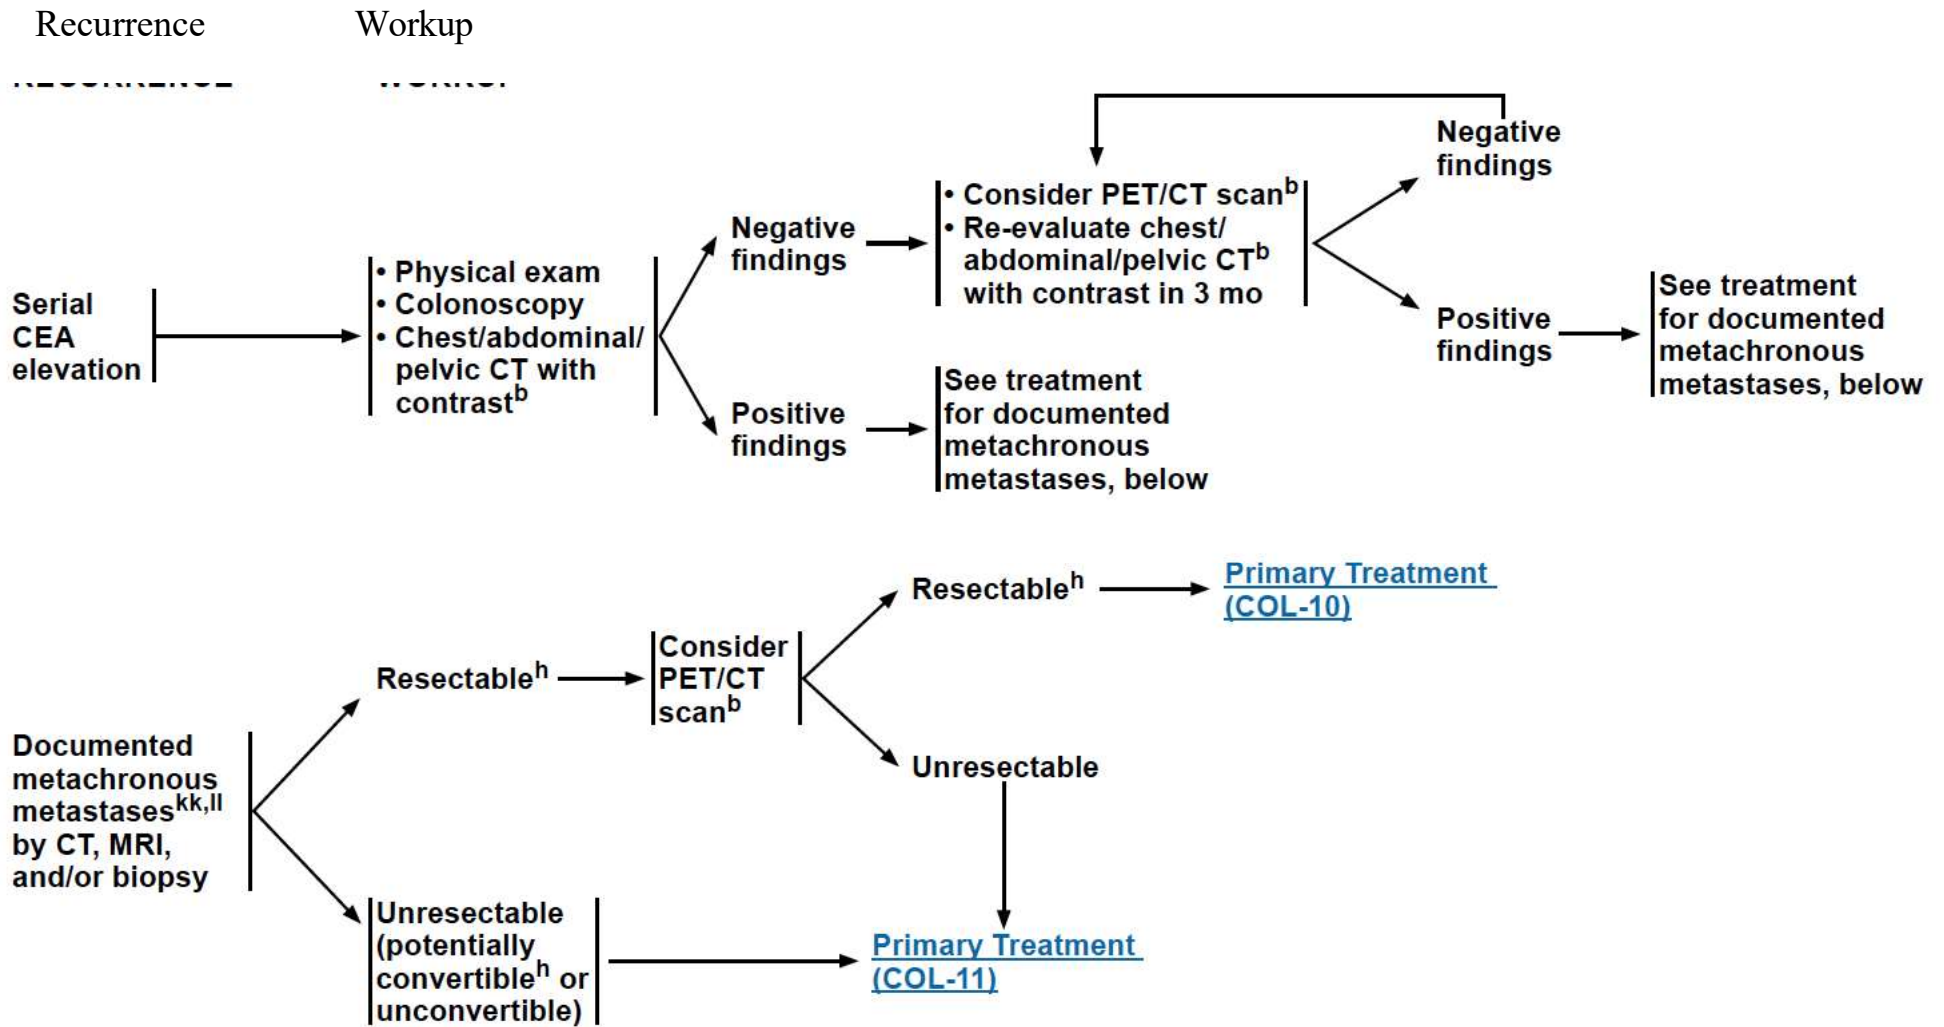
Recurrence Workup

Serial CEA elevation

• Physical exam
• Colonoscopy
• Chest/abdominal/pelvic CT with contrast$^{b}$

Negative findings

• Consider PET/CT scan$^{b}$
• Re-evaluate chest/abdominal/pelvic CT$^{b}$ with contrast in 3 mo

Negative findings

Positive findings

See treatment for documented metachronous metastases, below

Positive findings

See treatment for documented metachronous metastases, below

Documented metachronous metastases$^{kk,ll}$ by CT, MRI, and/or biopsy

Resectable$^{h}$

Consider PET/CT scan$^{b}$

Resectable$^{h}$

Primary Treatment (COL-10)

Unresectable

Unresectable (potentially convertible$^{h}$ or unconvertible)

Primary Treatment (COL-11)